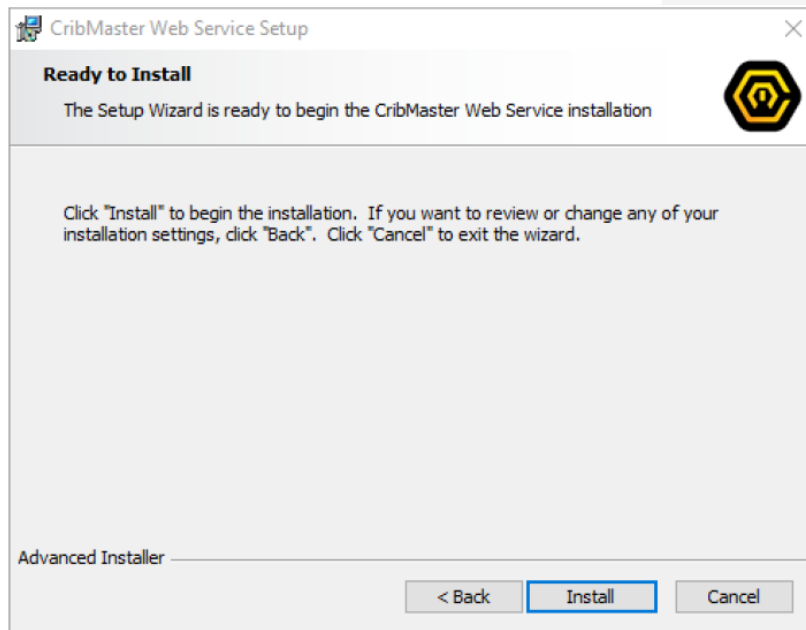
CribMaster Web Service Setup

Ready to Install

The Setup Wizard is ready to begin the CribMaster Web Service installation

Click "Install" to begin the installation. If you want to review or change any of your installation settings, click "Back". Click "Cancel" to exit the wizard.

Advanced Installer

< Back

Install

Cancel